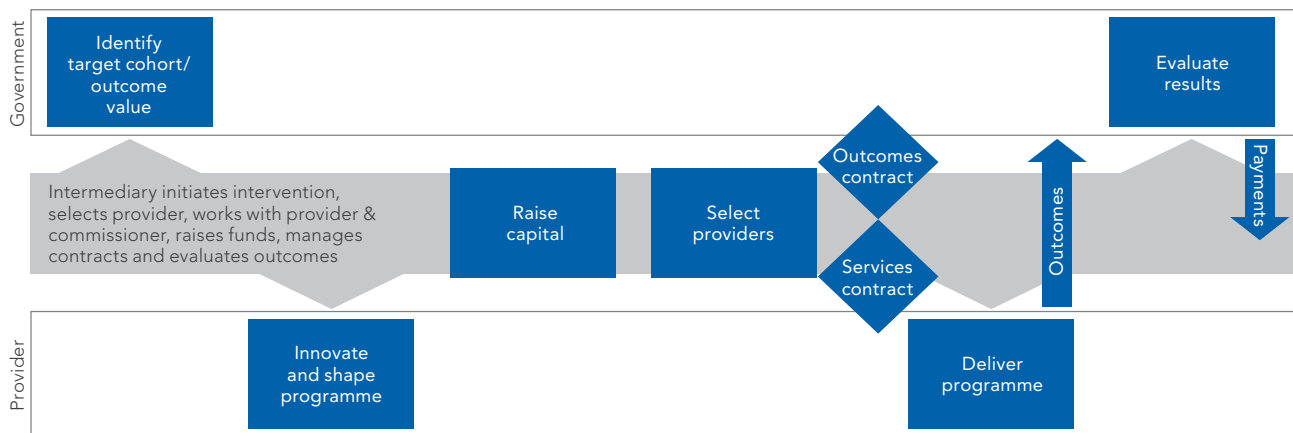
Government

Identify target cohort/ outcome value

Evaluate results

Intermediary initiates intervention, selects provider, works with provider & commissioner, raises funds, manages contracts and evaluates outcomes

Raise capital

Select providers

Outcomes contract

Services contract

Outcomes

Payments

Provider

Innovate and shape programme

Deliver programme